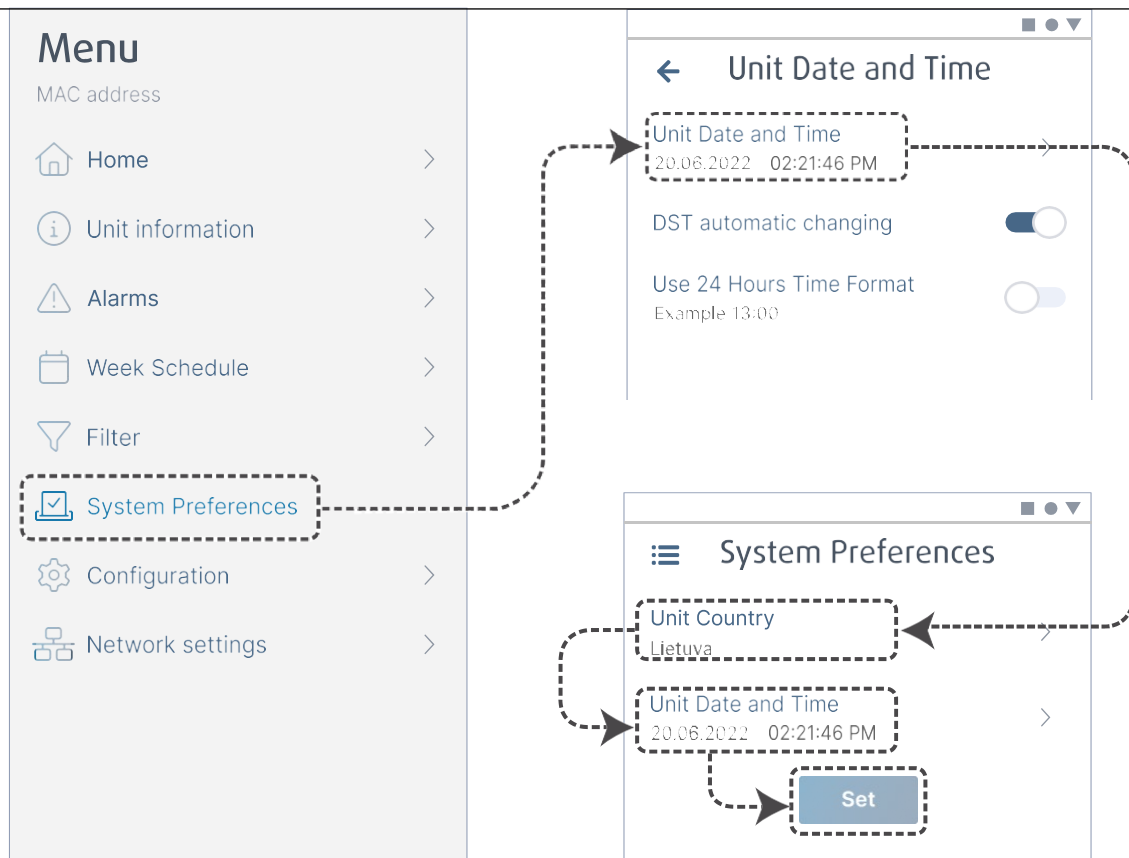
Menu
MAC address

Home

Unit information

Alarms

Week Schedule

Filter

System Preferences

Configuration

Network settings

Unit Date and Time

Unit Date and Time
20.06.2022 02:21:46 PM

DST automatic changing

Use 24 Hours Time Format
Example 13:00

System Preferences

Unit Country
Lietuva

Unit Date and Time
20.06.2022 02:21:46 PM

Set